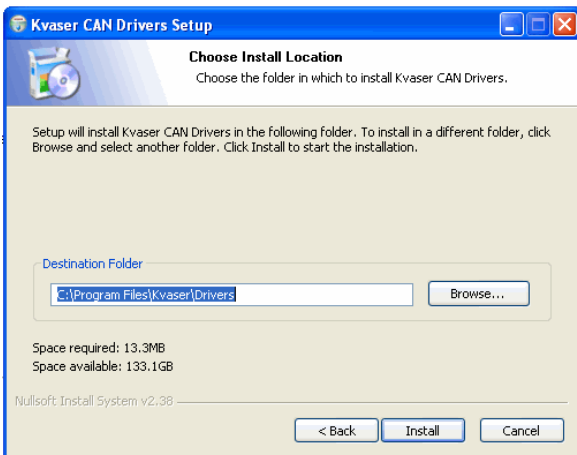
Kvaser CAN Drivers Setup

Choose Install Location
Choose the folder in which to install Kvaser CAN Drivers.

Setup will install Kvaser CAN Drivers in the following folder. To install in a different folder, click Browse and select another folder. Click Install to start the installation.

Destination Folder
C:\Program Files\Kvaser\Drivers
Browse...

Space required: 13.3MB
Space available: 133.1GB

Nullsoft Install System v2.38

< Back
Install
Cancel